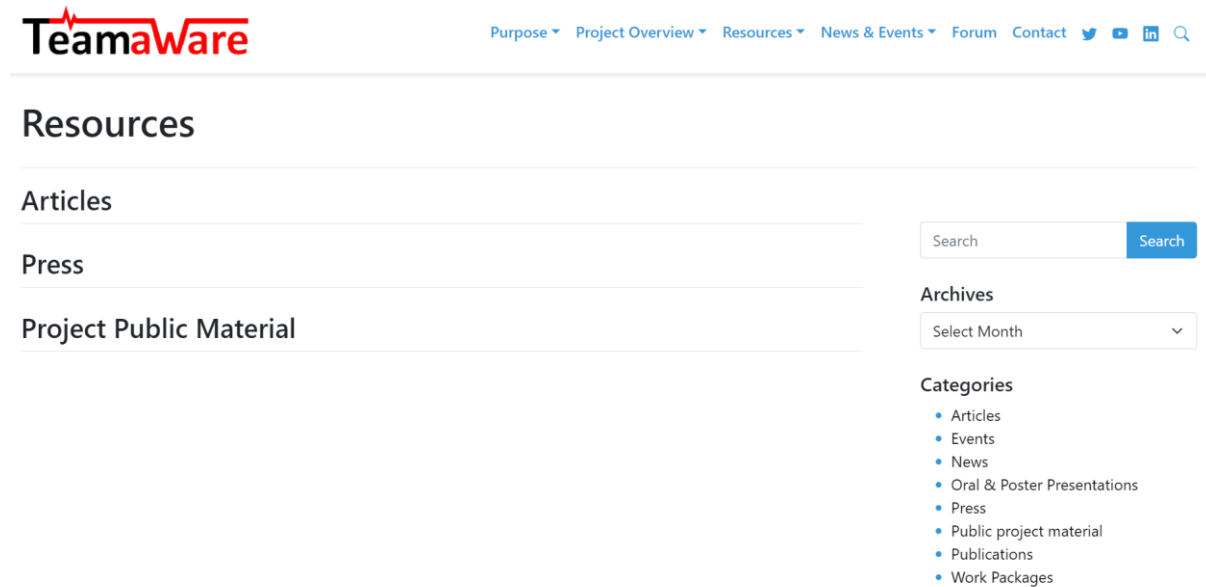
TeamaWare

Purpose ▾ Project Overview ▾ Resources ▾ News & Events ▾ Forum Contact

Resources

Articles

Press

Project Public Material

Search
Search

Archives

Select Month

Categories

- Articles
- Events
- News
- Oral & Poster Presentations
- Press
- Public project material
- Publications
- Work Packages